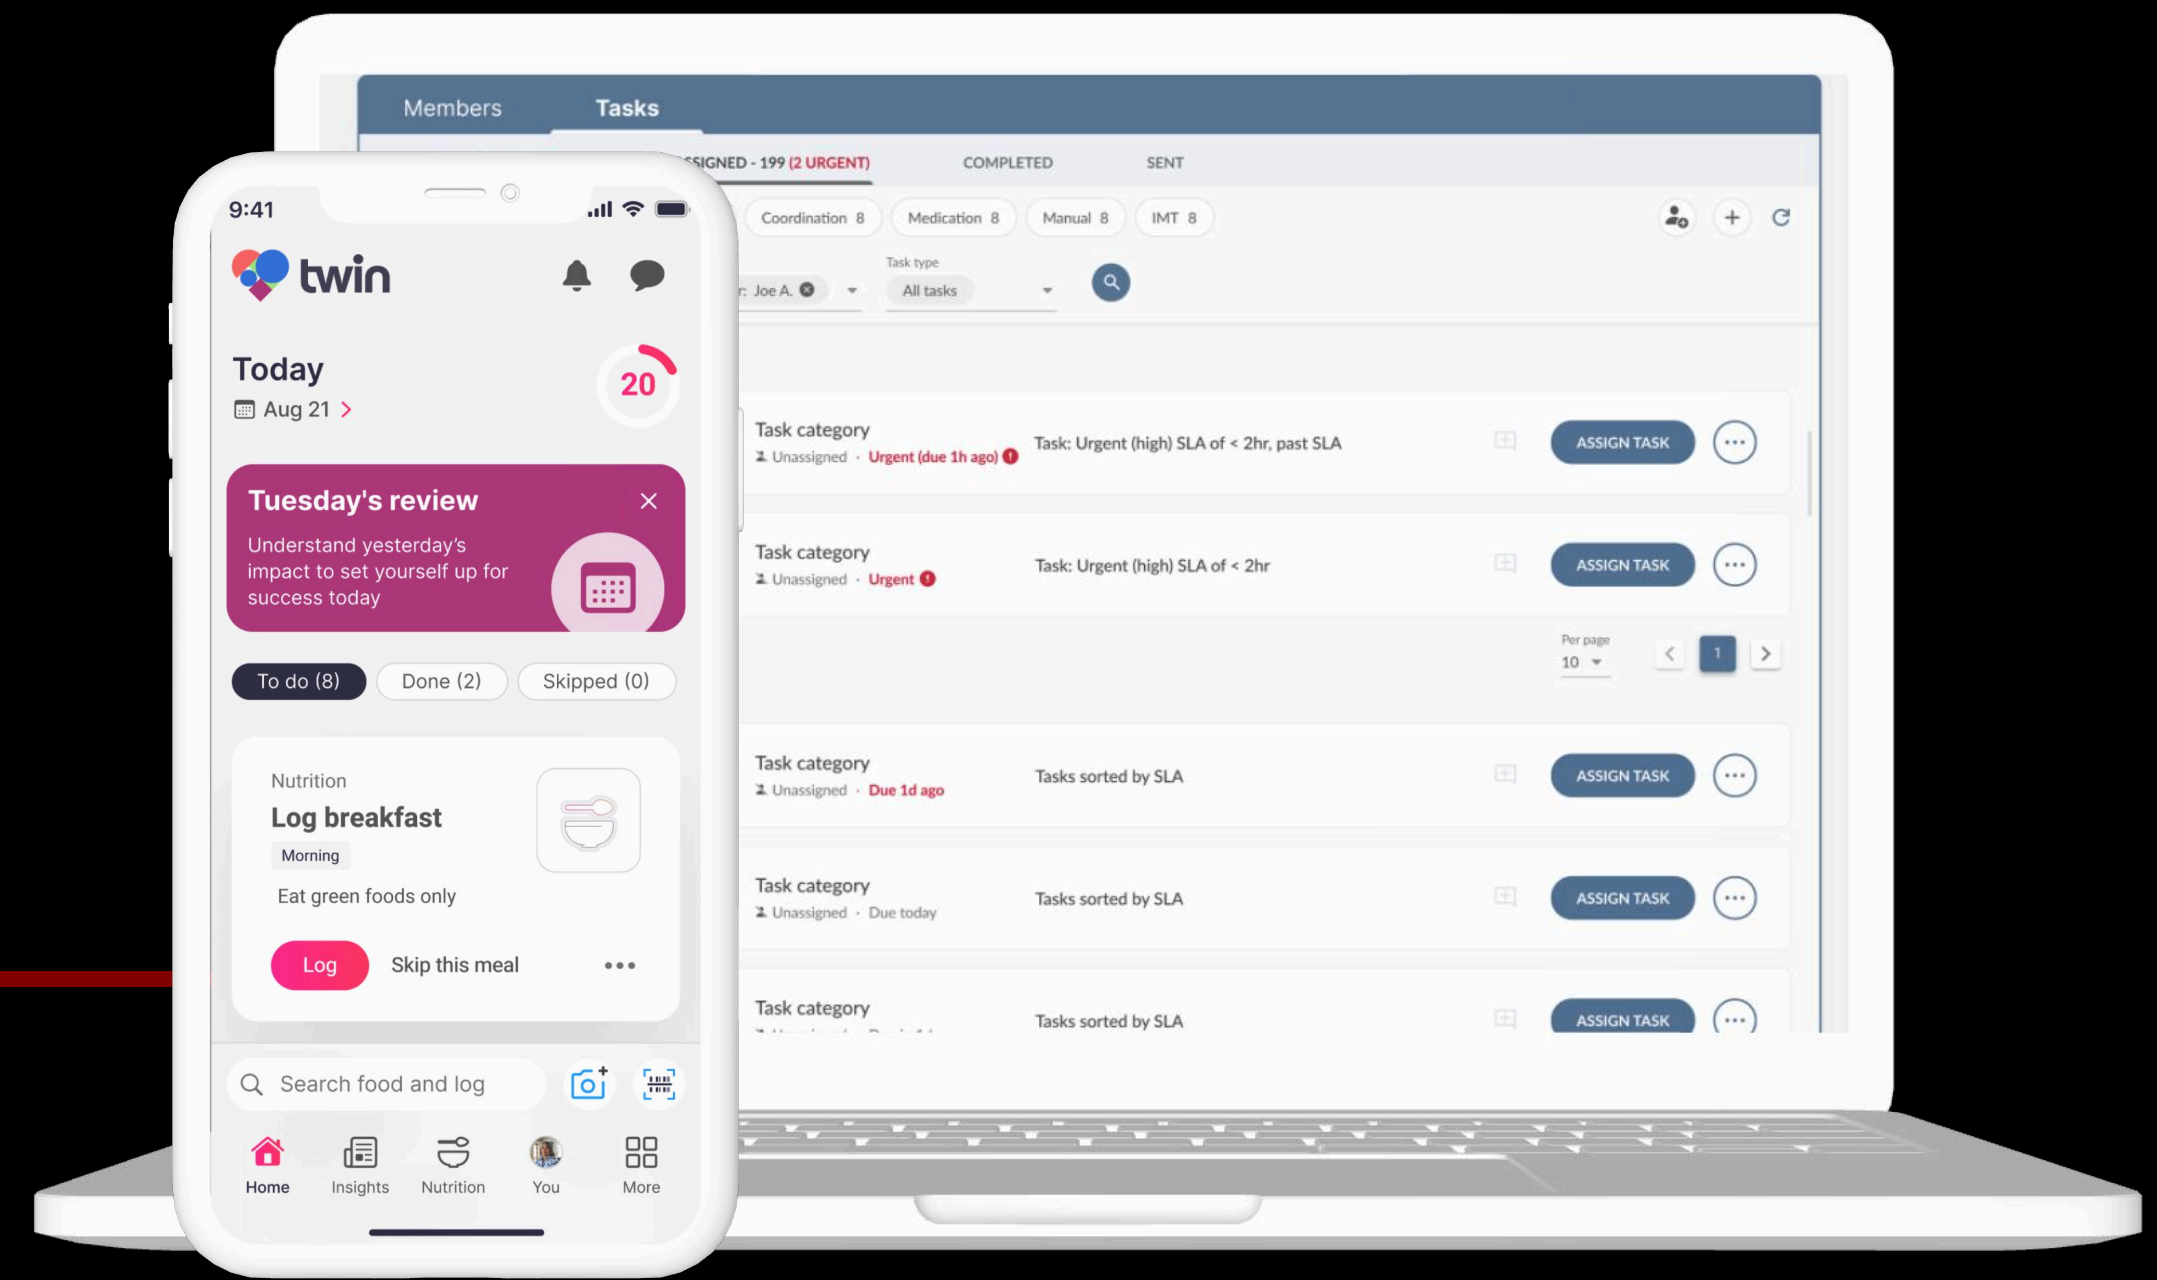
Members Tasks

SSIGNED - 199 (2 URGENT) COMPLETED SENT

Coordination 8 Medication 8 Manual 8 IMT 8

r: Joe A.

Task type
All tasks

Task category
Unassigned · Urgent (due 1h ago)
Task: Urgent (high) SLA of < 2hr, past SLA
ASSIGN TASK

Task category
Unassigned · Urgent
Task: Urgent (high) SLA of < 2hr
ASSIGN TASK

Per page
10
1

Task category
Unassigned · Due 1d ago
Tasks sorted by SLA
ASSIGN TASK

Task category
Unassigned · Due today
Tasks sorted by SLA
ASSIGN TASK

Task category
Tasks sorted by SLA
ASSIGN TASK

9:41

twin

Today
Aug 21

20

Tuesday's review
Understand yesterday's impact to set yourself up for success today

To do (8) Done (2) Skipped (0)

Nutrition
Log breakfast
Morning
Eat green foods only

Log Skip this meal

Search food and log

Home Insights Nutrition You More